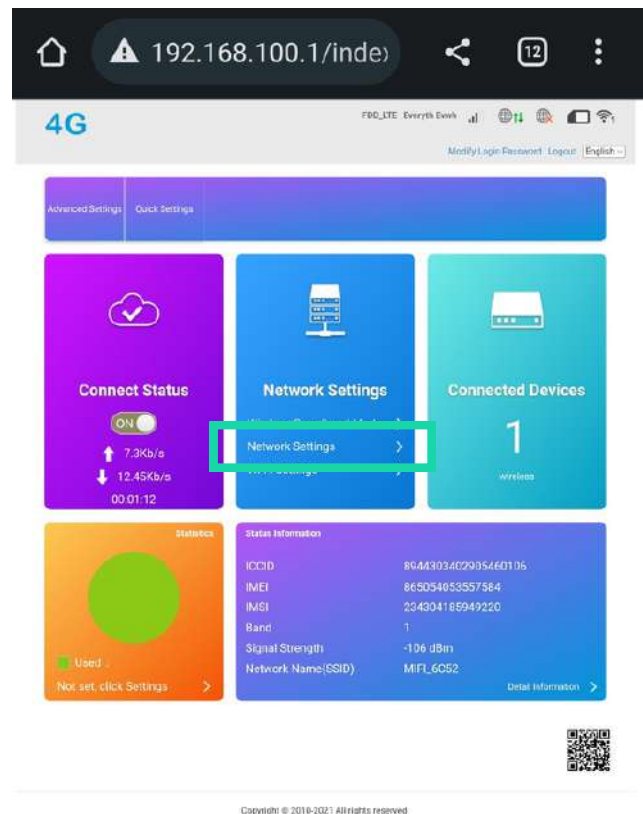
192.168.100.1/inde›

12

4G

FDD_LTE Everyth Evwh

Modify Login Password Logout English

Advanced Settings Quick Settings

Connect Status

ON

7.3Kb/s

12.45Kb/s

00:01:12

Network Settings

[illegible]

Network Settings

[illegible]

Connected Devices

1

wireless

Statistics

Used :

Not set, click Settings

Status Information

| ICCID | 8944303402905460106 |
|---|---|
| IMEI | 865054053557584 |
| IMSI | 234304185949220 |
| Band | 1 |
| Signal Strength | -106 dBm |
| Network Name(SSID) | MIFI_6C52 |

Detail Information

Copyright © 2018-2021 All rights reserved